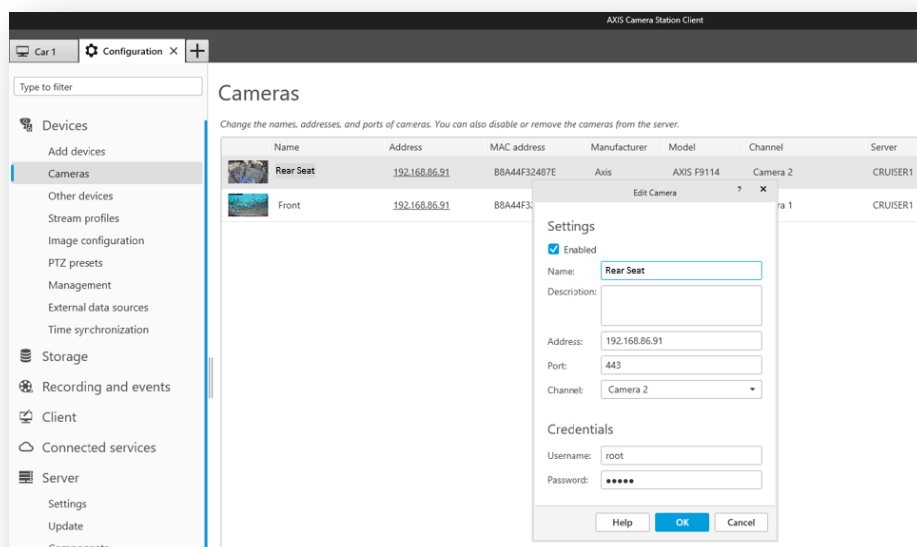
AXIS Camera Station Client

Car 1 Configuration ×

Type to filter

Devices
Add devices
Cameras
Other devices
Stream profiles
Image configuration
PTZ presets
Management
External data sources
Time synchronization
Storage
Recording and events
Client
Connected services
Server
Settings
Update

Cameras

Change the names, addresses, and ports of cameras. You can also disable or remove the cameras from the server.

| Name | Address | MAC address | Manufacturer | Model | Channel | Server |
|---|---|---|---|---|---|---|
| Rear Seat | 192.168.86.91 | B8A44F32487E | Axis | AXIS F9114 | Camera 2 | CRUISER1 |
| Front | 192.168.86.91 | B8A44F3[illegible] | | | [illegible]ra 1 | CRUISER1 |

Edit Camera ? ×

Settings
Enabled
Name: Rear Seat
Description:
Address: 192.168.86.91
Port: 443
Channel: Camera 2

Credentials
Username: root
Password: •••••

Help OK Cancel